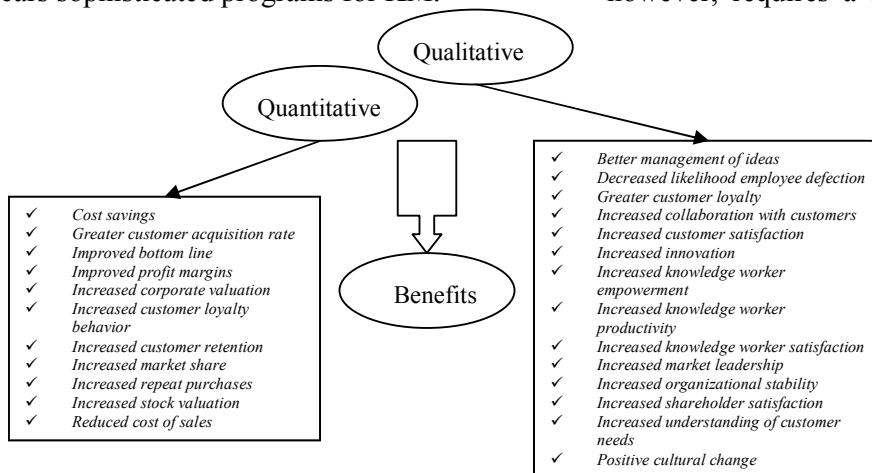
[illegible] sophisticated programs for KM. however, requires a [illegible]

Qualitative

Quantitative

Benefits

✓ Cost savings
✓ Greater customer acquisition rate
✓ Improved bottom line
✓ Improved profit margins
✓ Increased corporate valuation
✓ Increased customer loyalty behavior
✓ Increased customer retention
✓ Increased market share
✓ Increased repeat purchases
✓ Increased stock valuation
✓ Reduced cost of sales

✓ Better management of ideas
✓ Decreased likelihood employee defection
✓ Greater customer loyalty
✓ Increased collaboration with customers
✓ Increased customer satisfaction
✓ Increased innovation
✓ Increased knowledge worker empowerment
✓ Increased knowledge worker productivity
✓ Increased knowledge worker satisfaction
✓ Increased market leadership
✓ Increased organizational stability
✓ Increased shareholder satisfaction
✓ Increased understanding of customer needs
✓ Positive cultural change